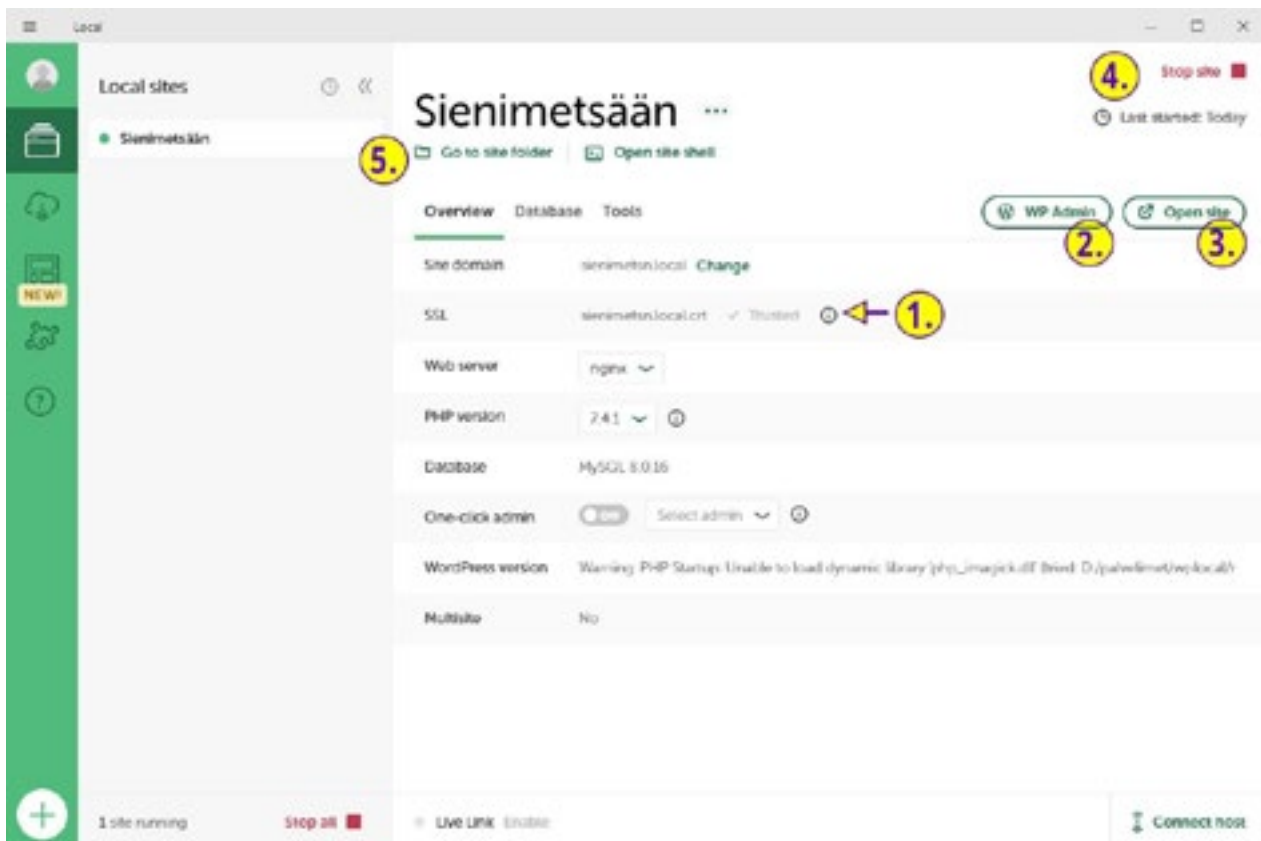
Local

Local sites

Sienimetsään

NEW!

1 site running

Stop all

Sienimetsään ···

4.

Stop site

Last started: Today

5.

Go to site folder

Open site shell

Overview

Database

Tools

WP Admin

Open site

2.

3.

Site domain

sienimetsn.local

Change

SSL

sienimetsn.local.crt

✓ Trusted

1.

Web server

nginx

PHP version

7.4.1

Database

MySQL 8.0.16

One-click admin

Off

Select admin

WordPress version

Warning: PHP Startup: Unable to load dynamic library 'php_imagick.dll' (tried: D:/palvelimet/wplocal/

Multisite

No

Live Link

Enable

Connect host